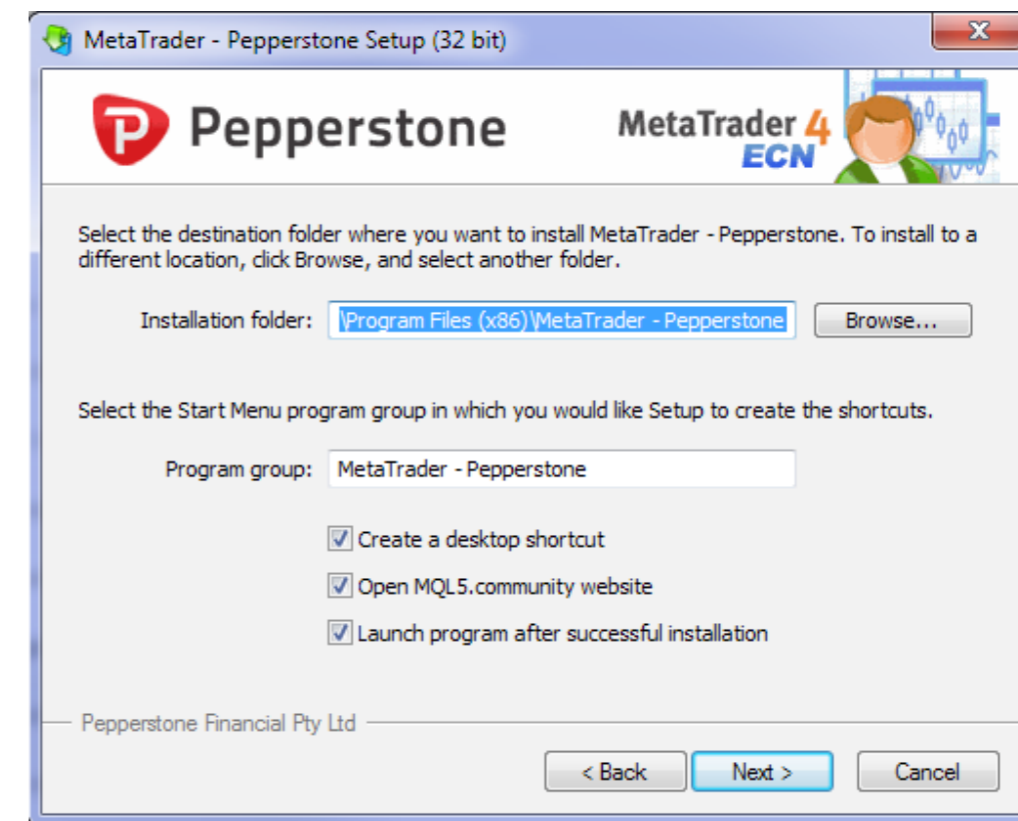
MetaTrader - Pepperstone Setup (32 bit)

Pepperstone

MetaTrader 4 ECN

Select the destination folder where you want to install MetaTrader - Pepperstone. To install to a different location, click Browse, and select another folder.

Installation folder: \Program Files (x86)\MetaTrader - Pepperstone Browse...

Select the Start Menu program group in which you would like Setup to create the shortcuts.

Program group: MetaTrader - Pepperstone

Create a desktop shortcut

Open MQL5.community website

Launch program after successful installation

Pepperstone Financial Pty Ltd

< Back Next > Cancel